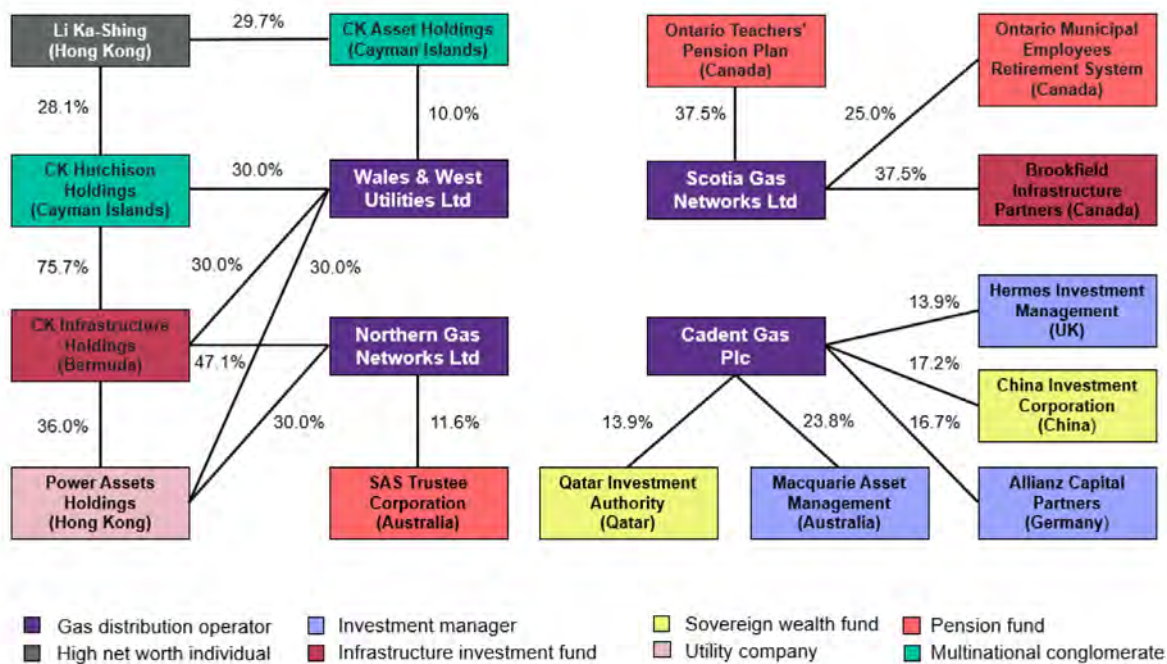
Li Ka-Shing (Hong Kong)

29.7%

CK Asset Holdings (Cayman Islands)

28.1%

10.0%

CK Hutchison Holdings (Cayman Islands)

30.0%

Wales & West Utilities Ltd

75.7%

30.0%

30.0%

CK Infrastructure Holdings (Bermuda)

47.1%

Northern Gas Networks Ltd

36.0%

30.0%

11.6%

Power Assets Holdings (Hong Kong)

SAS Trustee Corporation (Australia)

Ontario Teachers' Pension Plan (Canada)

Ontario Municipal Employees Retirement System (Canada)

37.5%

25.0%

Scotia Gas Networks Ltd

37.5%

Brookfield Infrastructure Partners (Canada)

13.9%

Hermes Investment Management (UK)

Cadent Gas Plc

17.2%

China Investment Corporation (China)

13.9%

23.8%

16.7%

Qatar Investment Authority (Qatar)

Macquarie Asset Management (Australia)

Allianz Capital Partners (Germany)

Gas distribution operator
High net worth individual
Investment manager
Infrastructure investment fund
Sovereign wealth fund
Utility company
Pension fund
Multinational conglomerate